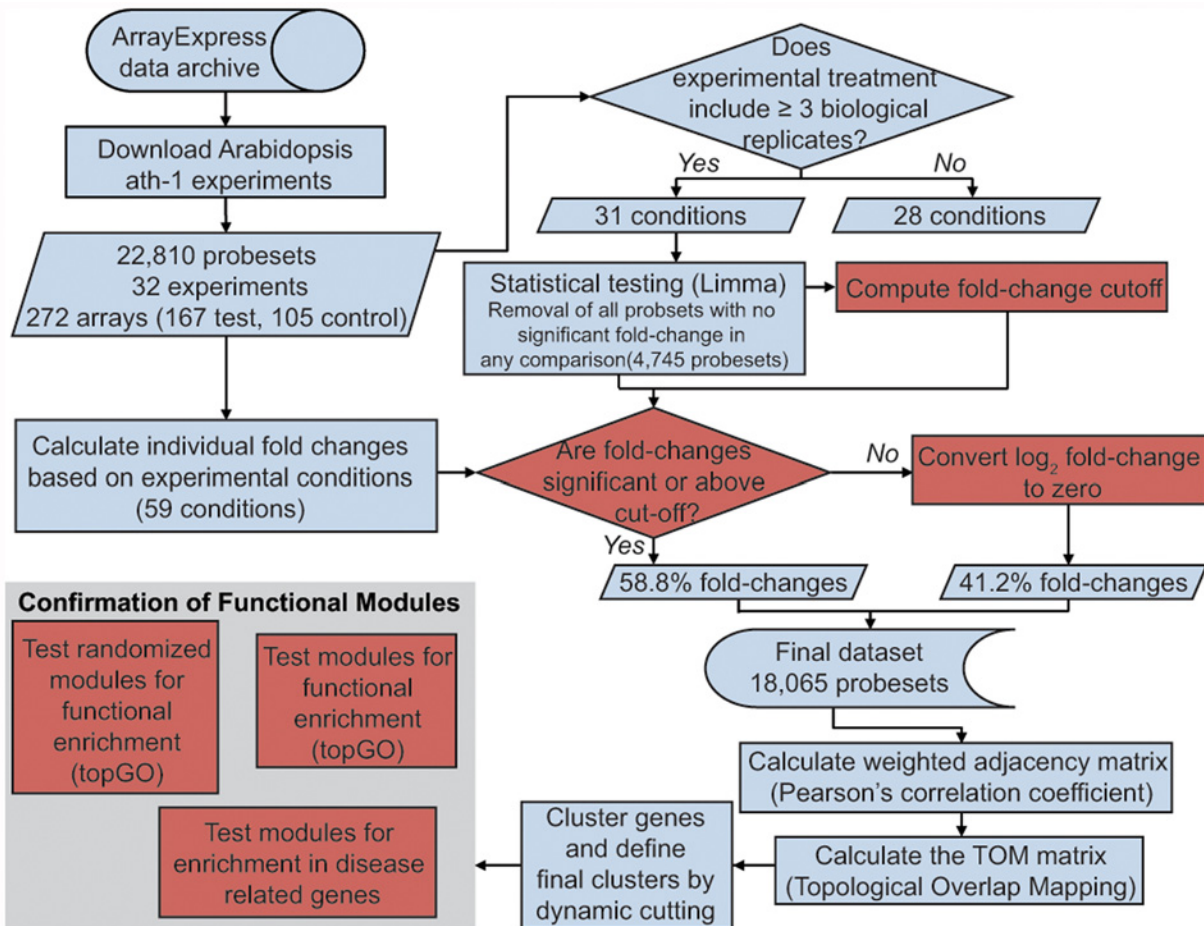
ArrayExpress data archive

Download Arabidopsis ath-1 experiments

22,810 probesets
32 experiments
272 arrays (167 test, 105 control)

Does experimental treatment include ≥ 3 biological replicates?

Yes

No

31 conditions

28 conditions

Statistical testing (Limma)
Removal of all probsets with no significant fold-change in any comparison(4,745 probesets)

Compute fold-change cutoff

Calculate individual fold changes based on experimental conditions (59 conditions)

Are fold-changes significant or above cut-off?

No

Convert $\log_2$ fold-change to zero

Yes

58.8% fold-changes

41.2% fold-changes

Confirmation of Functional Modules

Test randomized modules for functional enrichment (topGO)

Test modules for functional enrichment (topGO)

Final dataset
18,065 probesets

Calculate weighted adjacency matrix (Pearson's correlation coefficient)

Test modules for enrichment in disease related genes

Cluster genes and define final clusters by dynamic cutting

Calculate the TOM matrix (Topological Overlap Mapping)